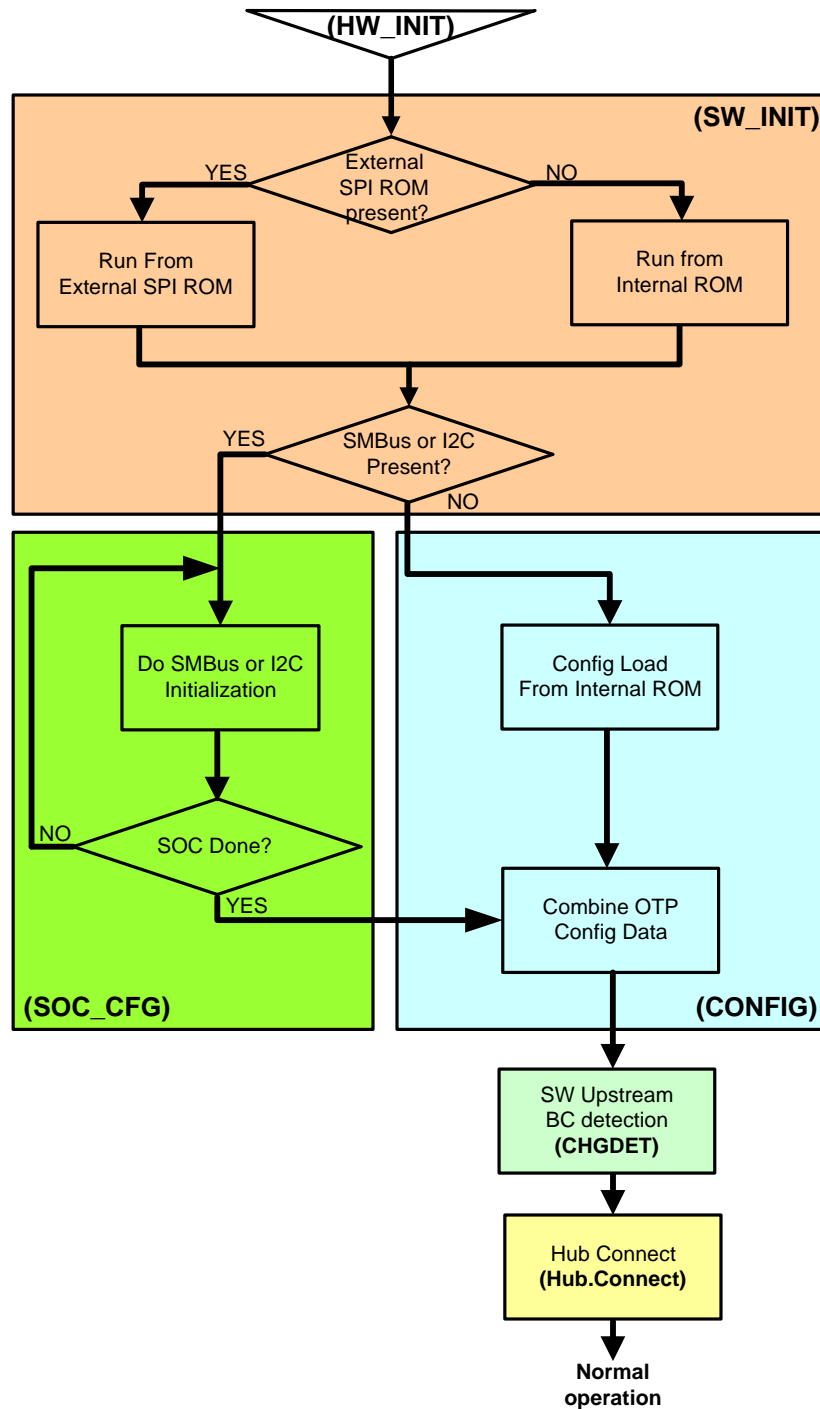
(HW_INIT)

(SW_INIT)

External SPI ROM present?

YES

NO

Run From External SPI ROM

Run from Internal ROM

YES

SMBus or I2C Present?

NO

Do SMBus or I2C Initialization

NO

SOC Done?

YES

(SOC_CFG)

Config Load From Internal ROM

Combine OTP Config Data

(CONFIG)

SW Upstream BC detection **(CHGDET)**

Hub Connect **(Hub.Connect)**

**Normal operation**